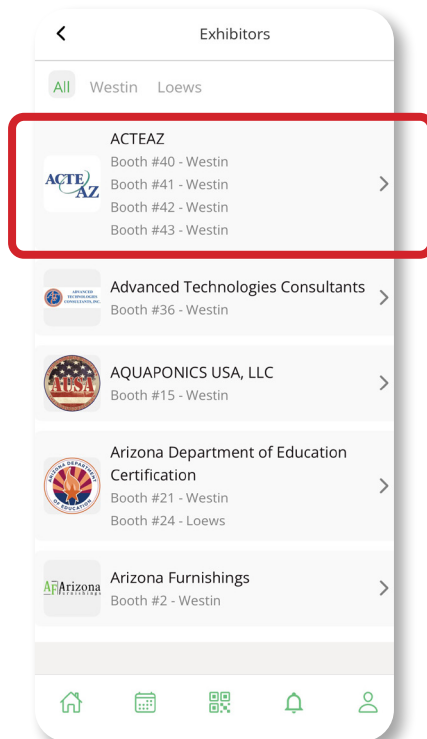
Exhibitors

All Westin Loews

ACTE AZ

ACTEAZ
Booth #40 - Westin
Booth #41 - Westin
Booth #42 - Westin
Booth #43 - Westin

ADVANCED TECHNOLOGIES CONSULTANTS, INC.

Advanced Technologies Consultants
Booth #36 - Westin

AUSA

AQUAPONICS USA, LLC
Booth #15 - Westin

ARIZONA DEPARTMENT OF EDUCATION

Arizona Department of Education Certification
Booth #21 - Westin
Booth #24 - Loews

AF Arizona Furnishings

Arizona Furnishings
Booth #2 - Westin